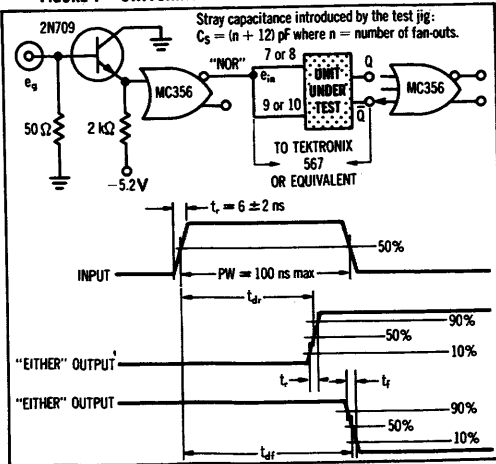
FIGURE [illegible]

Stray capacitance introduced by the test jig: $C_S = (n + 12)$ pF where n = number of fan-outs.

2N709

$e_g$

$50\,\Omega$

$2\,k\Omega$

$-5.2V$

MC356

"NOR"

$e_{in}$

7 or 8

9 or 10

UNIT UNDER TEST

Q

$\overline{Q}$

MC356

TO TEKTRONIX 567 OR EQUIVALENT

$t_r = 6 \pm 2$ ns

50%

INPUT

PW = 100 ns max

$t_{dr}$

90%

50%

10%

"EITHER" OUTPUT

$t_r$

$t_f$

"EITHER" OUTPUT

90%

50%

10%

$t_{df}$